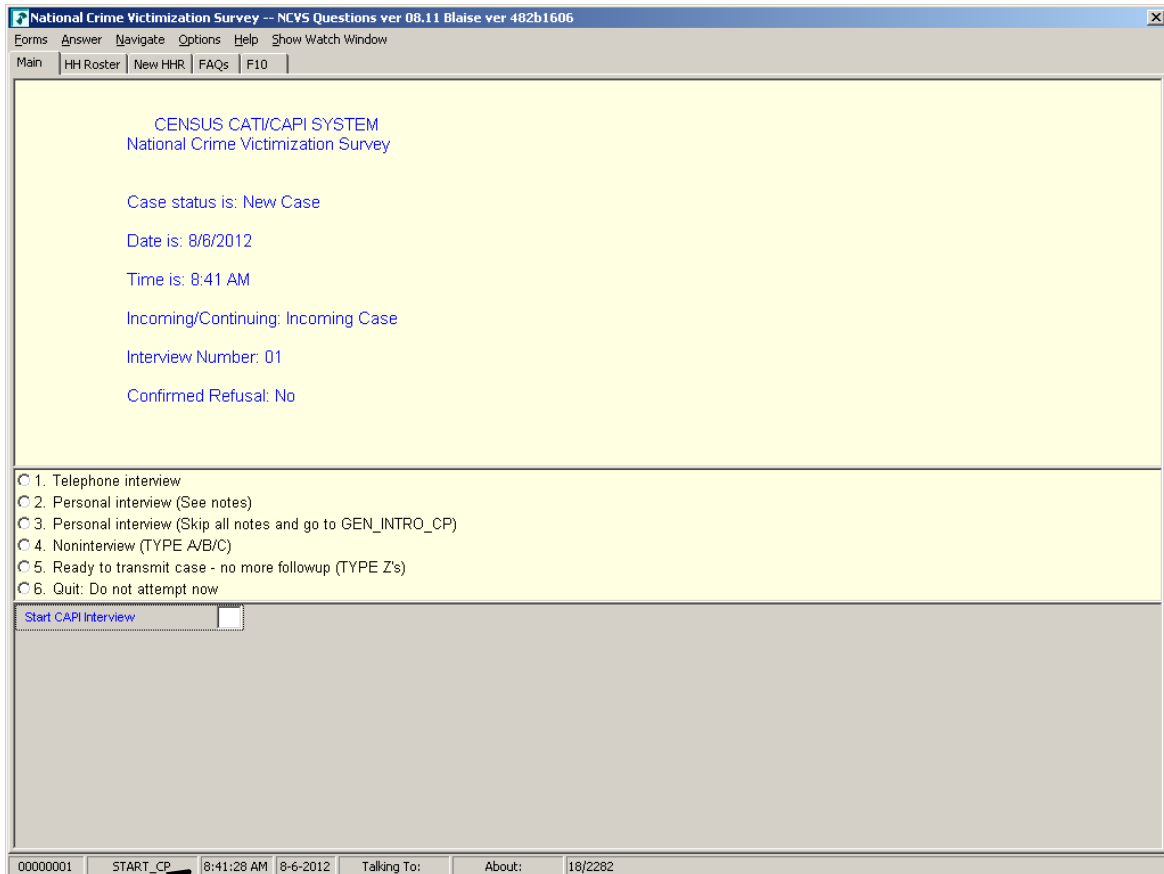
National Crime Victimization Survey -- NCVS Questions ver 08.11 Blaise ver 482b1606

Forms Answer Navigate Options Help Show Watch Window

Main | HH Roster | New HHR | FAQs | F10

CENSUS CATI/CAPI SYSTEM
National Crime Victimization Survey

Case status is: New Case

Date is: 8/6/2012

Time is: 8:41 AM

Incoming/Continuing: Incoming Case

Interview Number: 01

Confirmed Refusal: No

1. Telephone interview
2. Personal interview (See notes)
3. Personal interview (Skip all notes and go to GEN_INTRO_CP)
4. Noninterview (TYPE A/B/C)
5. Ready to transmit case - no more followup (TYPE Z's)
6. Quit: Do not attempt now

Start CAPI Interview

00000001 | START_CP | 8:41:28 AM | 8-6-2012 | Talking To: | About: | 18/2282